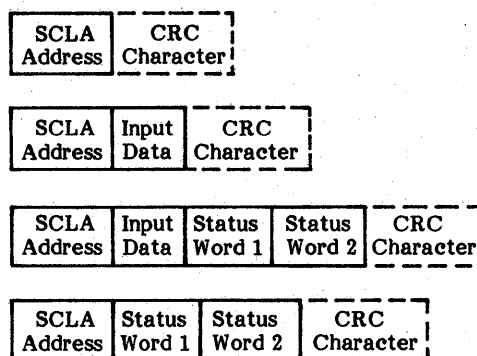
| SCLA Address | CRC Character |
|---|---|

| SCLA Address | Input Data | CRC Character |
|---|---|---|

| SCLA Address | Input Data | Status Word 1 | Status Word 2 | CRC Character |
|---|---|---|---|---|

| SCLA Address | Status Word 1 | Status Word 2 | CRC Character |
|---|---|---|---|